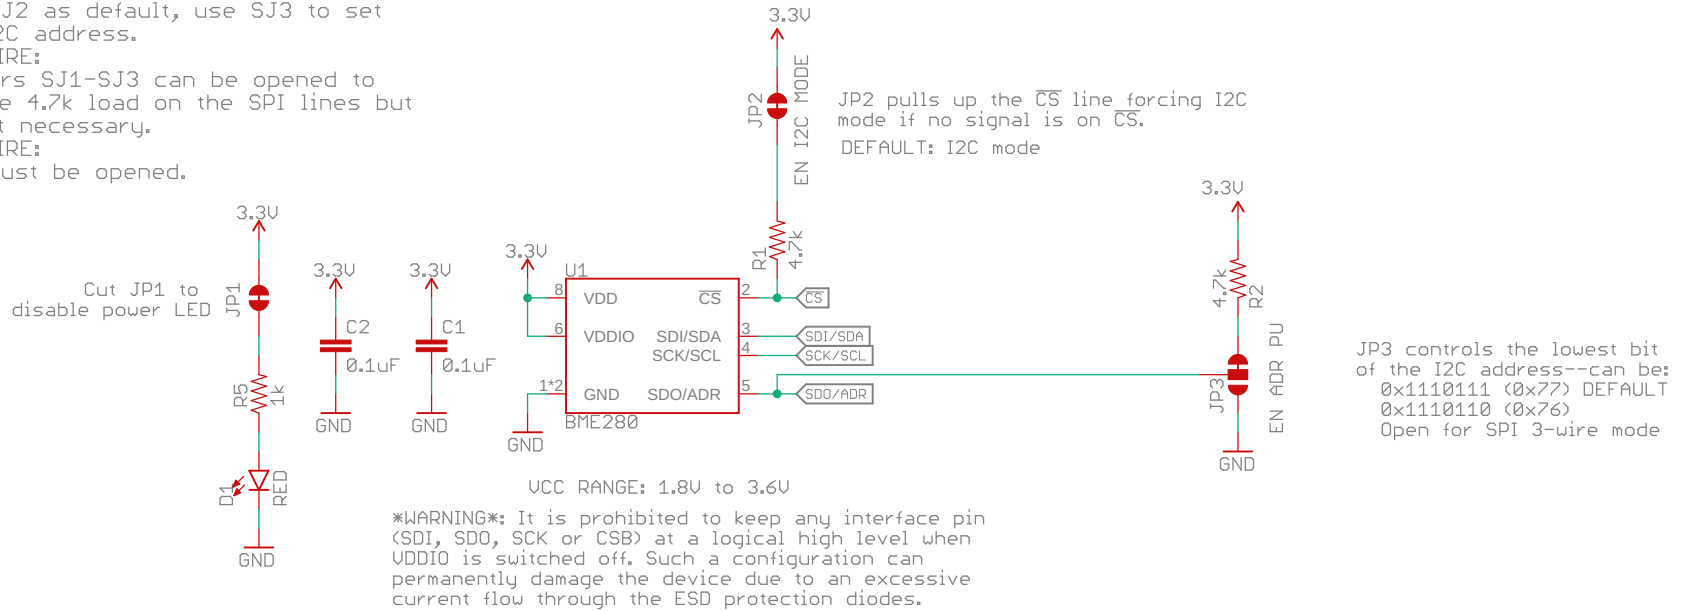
J2 as default, use SJ3 to set
2C address.
IRE:
rs SJ1-SJ3 can be opened to
e 4.7k load on the SPI lines but
t necessary.
IRE:
ust be opened.

3.3V

JP2

EN I2C MODE

JP2 pulls up the $\overline{CS}$ line forcing I2C mode if no signal is on $\overline{CS}$.

DEFAULT: I2C mode

3.3V

R1 4.7k

3.3V

Cut JP1 to disable power LED

JP1

3.3V

C2 0.1uF

GND

3.3V

C1 0.1uF

GND

3.3V

U1

8 VDD

6 VDDIO

1*2 GND

GND

$\overline{CS}$ 2

SDI/SDA 3

SCK/SCL 4

SDO/ADR 5

BME280

$\overline{CS}$

SDI/SDA

SCK/SCL

SDO/ADR

3.3V

4.7k R2

EN ADR PU

JP3

GND

JP3 controls the lowest bit of the I2C address--can be:
0x1110111 (0x77) DEFAULT
0x1110110 (0x76)
Open for SPI 3-wire mode

R5 1k

D1 RED

GND

VCC RANGE: 1.8V to 3.6V

*WARNING*: It is prohibited to keep any interface pin (SDI, SDO, SCK or CSB) at a logical high level when VDDIO is switched off. Such a configuration can permanently damage the device due to an excessive current flow through the ESD protection diodes.